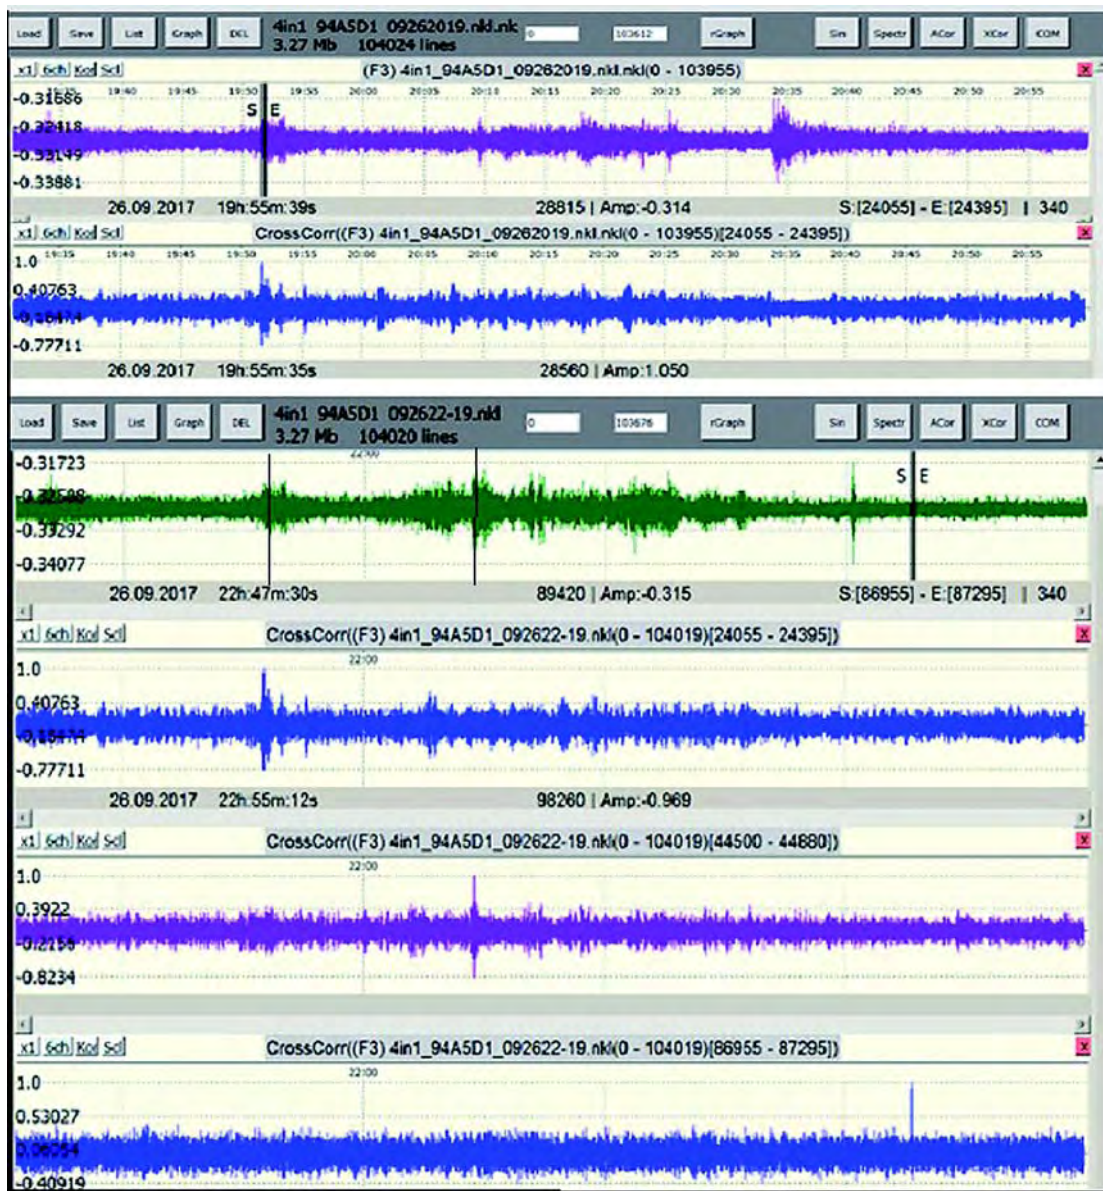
Load Save List Graph DEL 4in1 94A5D1 09262019.nkl.nk 3.27 Mb 104024 lines 0 103612 rGraph Sin Spectr ACor XCor COM

x1 6ch Kol Scl (F3) 4in1_94A5D1_09262019.nkl.nkl(0 - 103955)

-0.31686 19:35 19:40 19:45 19:50 19:55 20:00 20:05 20:10 20:15 20:20 20:25 20:30 20:35 20:40 20:45 20:50 20:55
S E
-0.32418
-0.33149
-0.33881

26.09.2017 19h:55m:39s 28815 | Amp:-0.314 S:[24055] - E:[24395] | 340

x1 6ch Kol Scl CrossCorr((F3) 4in1_94A5D1_09262019.nkl.nkl(0 - 103955)[24055 - 24395])

1.0 19:35 19:40 19:45 19:50 19:55 20:00 20:05 20:10 20:15 20:20 20:25 20:30 20:35 20:40 20:45 20:50 20:55
0.40763
-0.18474
-0.77711

26.09.2017 19h:55m:35s 28560 | Amp:1.050

Load Save List Graph DEL 4in1 94A5D1 092622-19.nkl 3.27 Mb 104020 lines 0 103676 rGraph Sin Spectr ACor XCor COM

-0.31723 22:00
S E
-0.32508
-0.33292
-0.34077

26.09.2017 22h:47m:30s 89420 | Amp:-0.315 S:[86955] - E:[87295] | 340

x1 6ch Kol Scl CrossCorr((F3) 4in1_94A5D1_092622-19.nkl(0 - 104019)[24055 - 24395])

1.0 22:00
0.40763
-0.18474
-0.77711

26.09.2017 22h:55m:12s 98260 | Amp:-0.969

x1 6ch Kol Scl CrossCorr((F3) 4in1_94A5D1_092622-19.nkl(0 - 104019)[44500 - 44880])

1.0 22:00
0.3922
-0.2156
-0.8234

x1 6ch Kol Scl CrossCorr((F3) 4in1_94A5D1_092622-19.nkl(0 - 104019)[86955 - 87295])

1.0 22:00
0.53027
0.06054
-0.40919